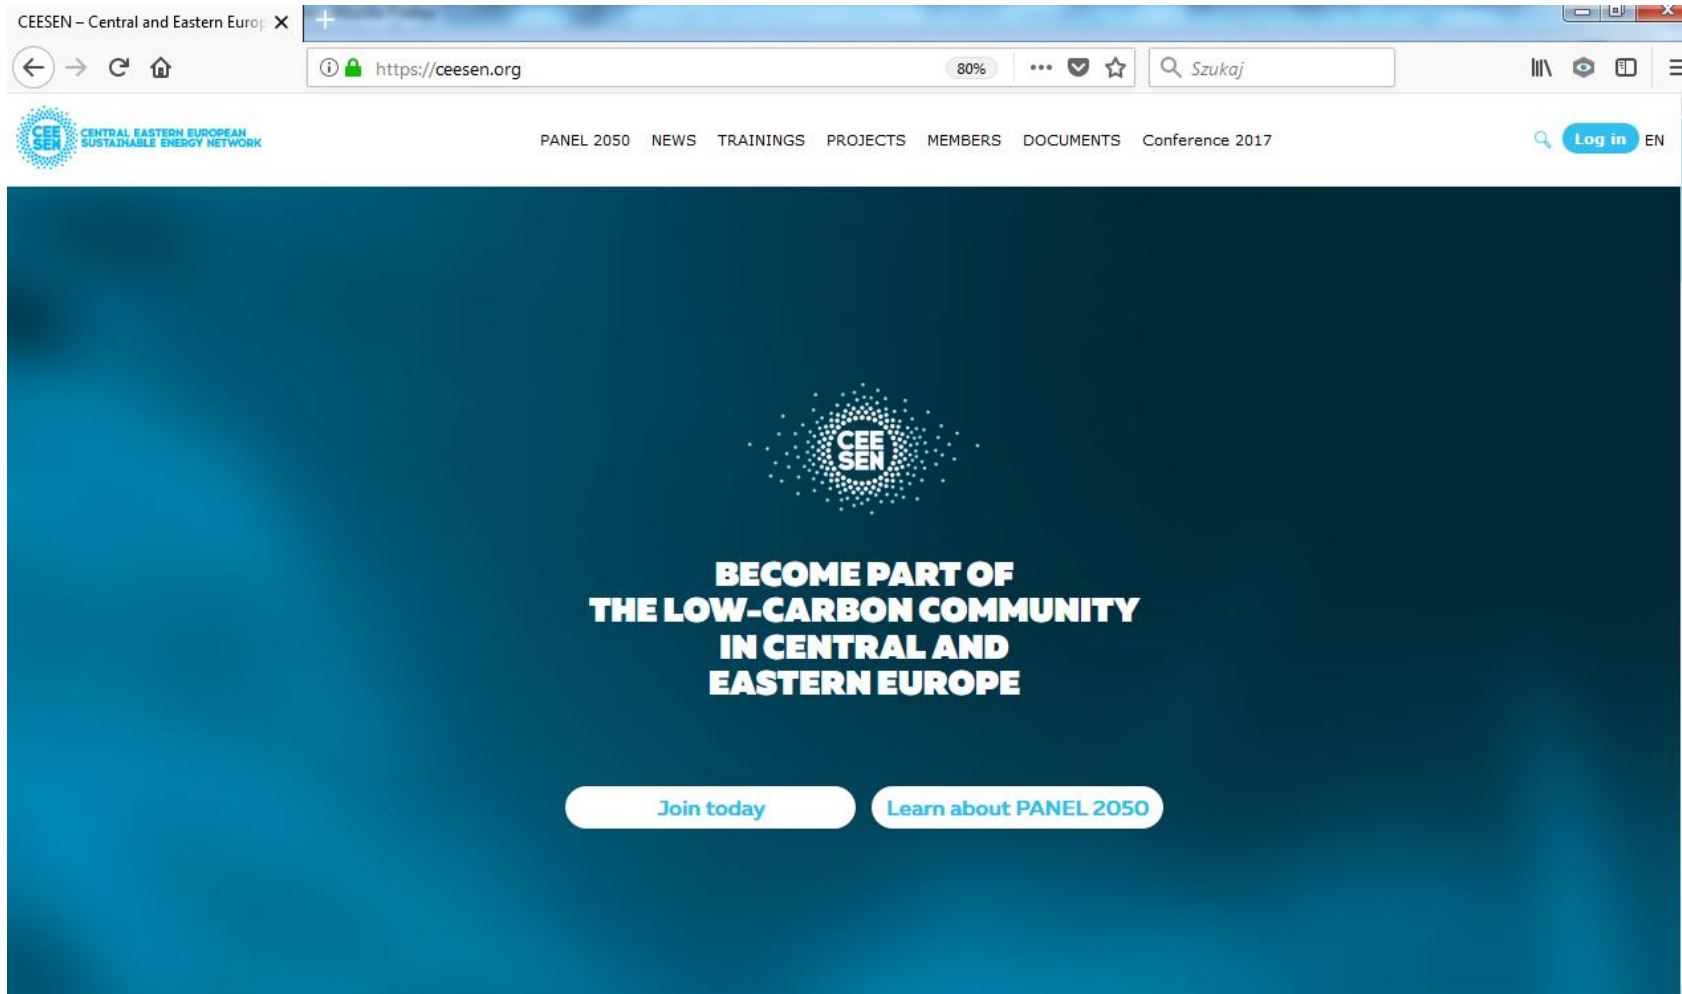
CEESEN – Central and Eastern Europ

https://ceesen.org

80%

Szukaj

CEE SEN CENTRAL EASTERN EUROPEAN SUSTAINABLE ENERGY NETWORK

PANEL 2050 NEWS TRAININGS PROJECTS MEMBERS DOCUMENTS Conference 2017

Log in EN

CEE SEN

BECOME PART OF THE LOW-CARBON COMMUNITY IN CENTRAL AND EASTERN EUROPE

Join today

Learn about PANEL 2050